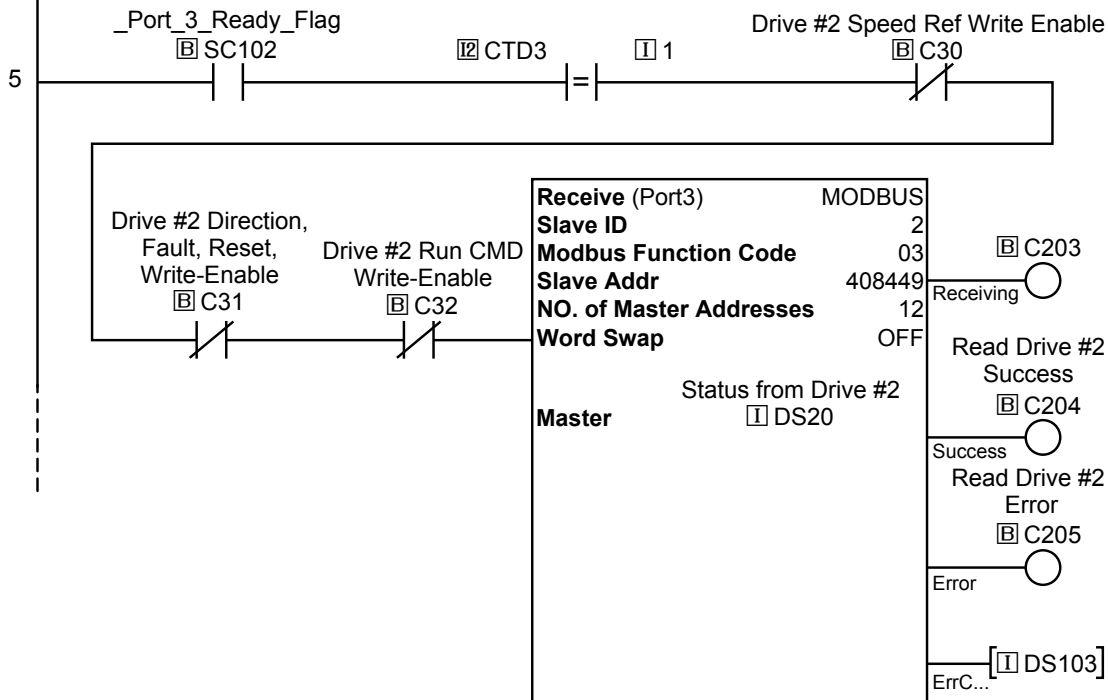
5

_Port_3_Ready_Flag
B SC102

I2 CTD3

=

I 1

Drive #2 Speed Ref Write Enable
B C30

Drive #2 Direction, Fault, Reset, Write-Enable
B C31

Drive #2 Run CMD Write-Enable
B C32

| | |
|---|---|
| **Receive** (Port3) | MODBUS |
| **Slave ID** | 2 |
| **Modbus Function Code** | 03 |
| **Slave Addr** | 408449 |
| **NO. of Master Addresses** | 12 |
| **Word Swap** | OFF |

Status from Drive #2
**Master** I DS20

B C203
Receiving

Read Drive #2 Success
B C204
Success

Read Drive #2 Error
B C205
Error

ErrC...
I DS103